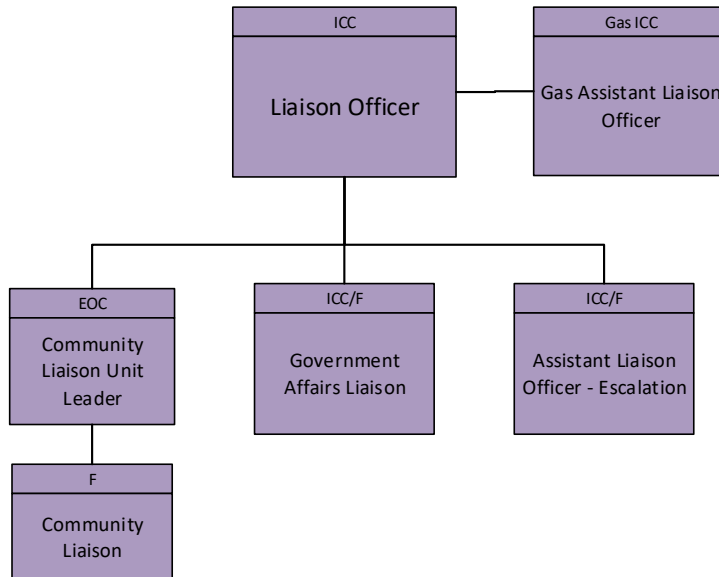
ICC

Liaison Officer

Gas ICC

Gas Assistant Liaison Officer

EOC

Community Liaison Unit Leader

ICC/F

Government Affairs Liaison

ICC/F

Assistant Liaison Officer - Escalation

F

Community Liaison